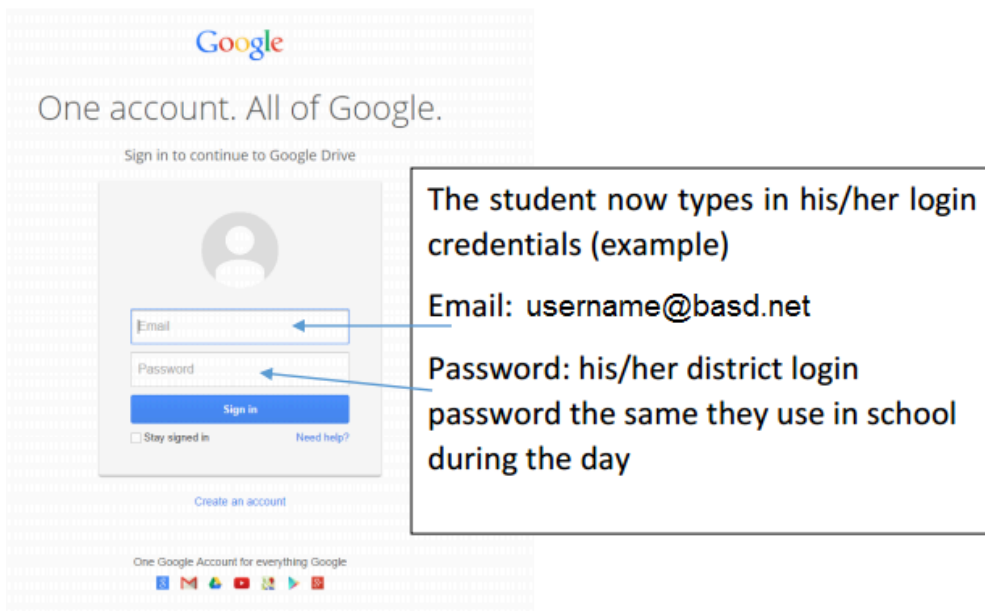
Google

One account. All of Google.

Sign in to continue to Google Drive

Email

Password

Sign in

Stay signed in

Need help?

Create an account

One Google Account for everything Google

The student now types in his/her login credentials (example)

Email: username@basd.net

Password: his/her district login password the same they use in school during the day